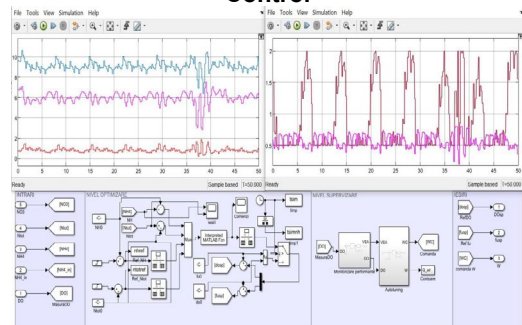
control

File Tools View Simulation Help

10
5
0
0 5 10 15 20 25 30 35 40 45 50

Ready Sample based T=50.000

File Tools View Simulation Help

1
0.5
0
0 5 10 15 20 25 30 35 40 45 50

Ready Sample based T=50.000

INTRARI

NIVEL OPTIMIZARE

NIVEL SUPERVIZARE

IESIRI

[NO3]
[Nkh]
[NH4]
[NH4_in]
[DO]

Interpreted MATLAB Fcn

Comenzi

Monitorizare performanta

Autotuning

Comanda

[Rk]

[Ksp]

[comanda_W]

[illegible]